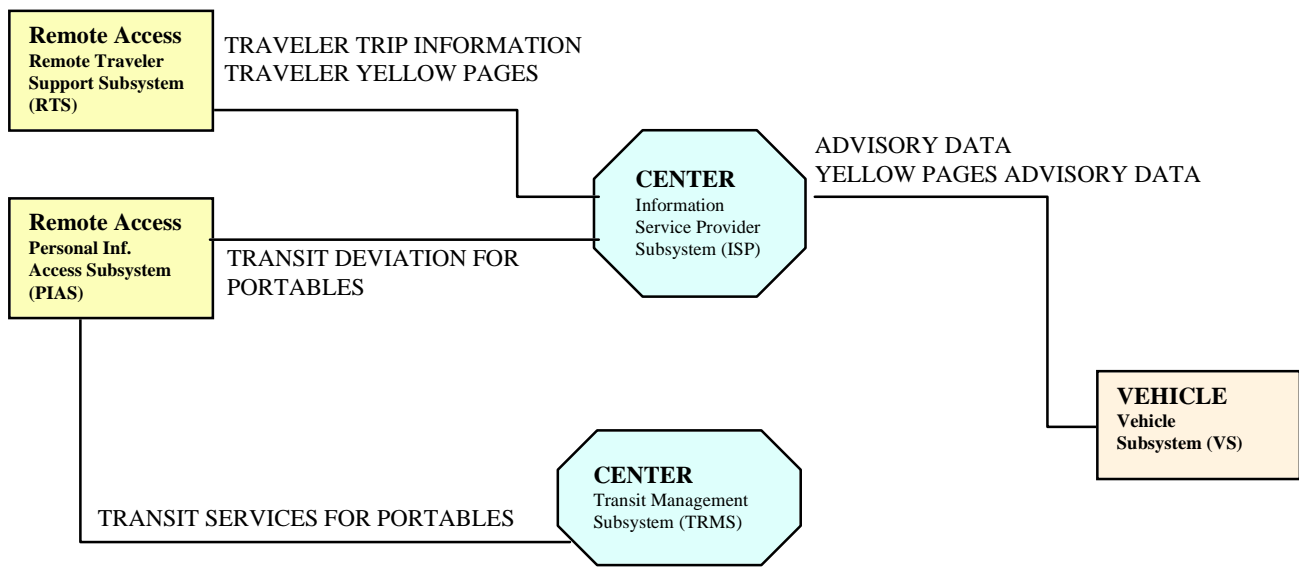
Remote Access
Remote Traveler Support Subsystem (RTS)

TRAVELER TRIP INFORMATION
TRAVELER YELLOW PAGES

CENTER
Information Service Provider Subsystem (ISP)

ADVISORY DATA
YELLOW PAGES ADVISORY DATA

Remote Access
Personal Inf. Access Subsystem (PIAS)

TRANSIT DEVIATION FOR PORTABLES

VEHICLE
Vehicle Subsystem (VS)

CENTER
Transit Management Subsystem (TRMS)

TRANSIT SERVICES FOR PORTABLES